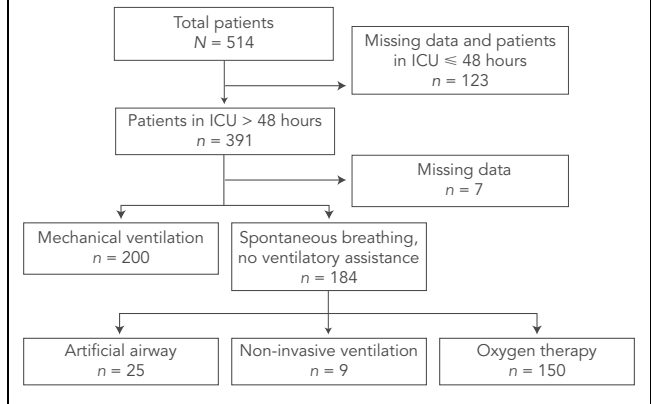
Total patients
$N = 514$

Missing data and patients in ICU $\leqslant 48$ hours
$n = 123$

Patients in ICU > 48 hours
$n = 391$

Missing data
$n = 7$

Mechanical ventilation
$n = 200$

Spontaneous breathing, no ventilatory assistance
$n = 184$

Artificial airway
$n = 25$

Non-invasive ventilation
$n = 9$

Oxygen therapy
$n = 150$